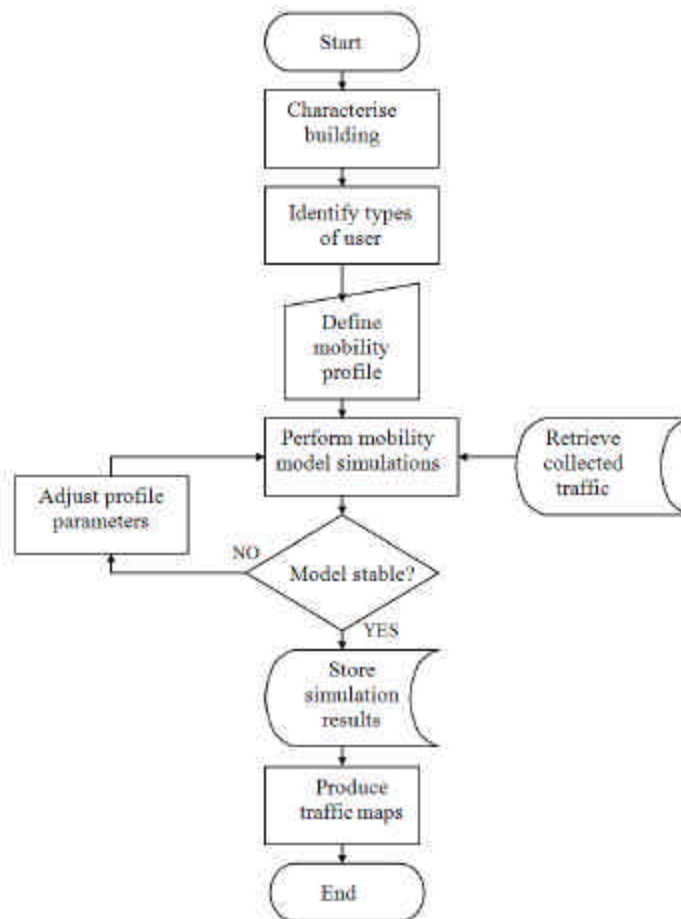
Start

Characterise building

Identify types of user

Define mobility profile

Perform mobility model simulations

Retrieve collected traffic

Adjust profile parameters

NO

Model stable?

YES

Store simulation results

Produce traffic maps

End